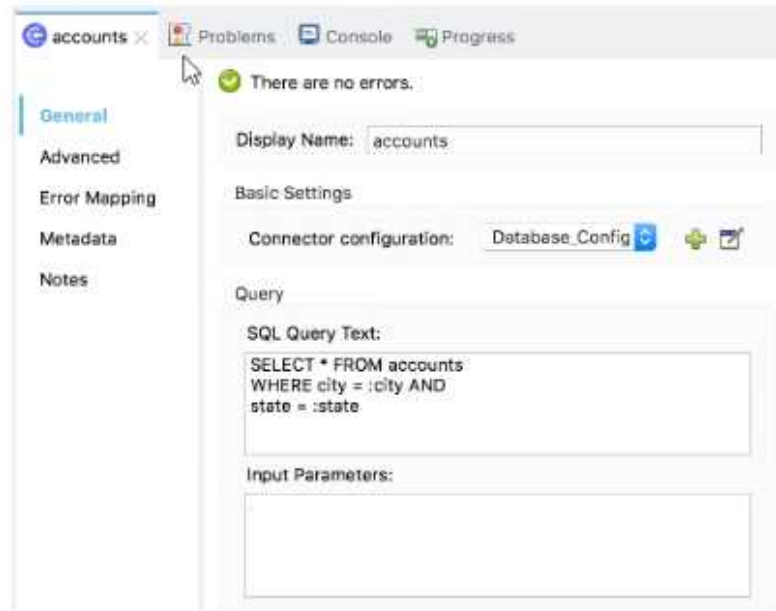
accounts ×   Problems   Console   Progress

There are no errors.

General
Advanced
Error Mapping
Metadata
Notes

Display Name: accounts

Basic Settings

Connector configuration: Database_Config

Query

SQL Query Text:

SELECT * FROM accounts
WHERE city = :city AND
state = :state

Input Parameters: